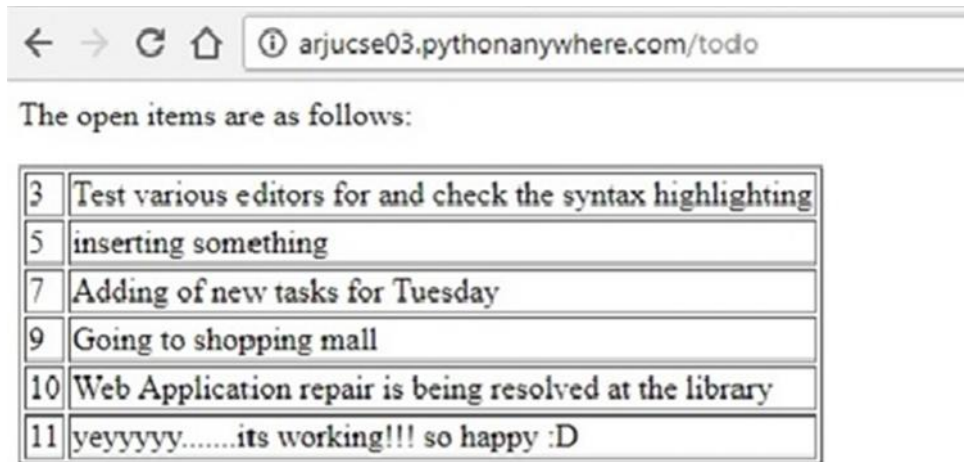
arjucse03.pythonanywhere.com/todo

The open items are as follows:

| | |
|---|---|
| 3 | Test various editors for and check the syntax highlighting |
| 5 | inserting something |
| 7 | Adding of new tasks for Tuesday |
| 9 | Going to shopping mall |
| 10 | Web Application repair is being resolved at the library |
| 11 | yeyyyyy.......its working!!! so happy :D |